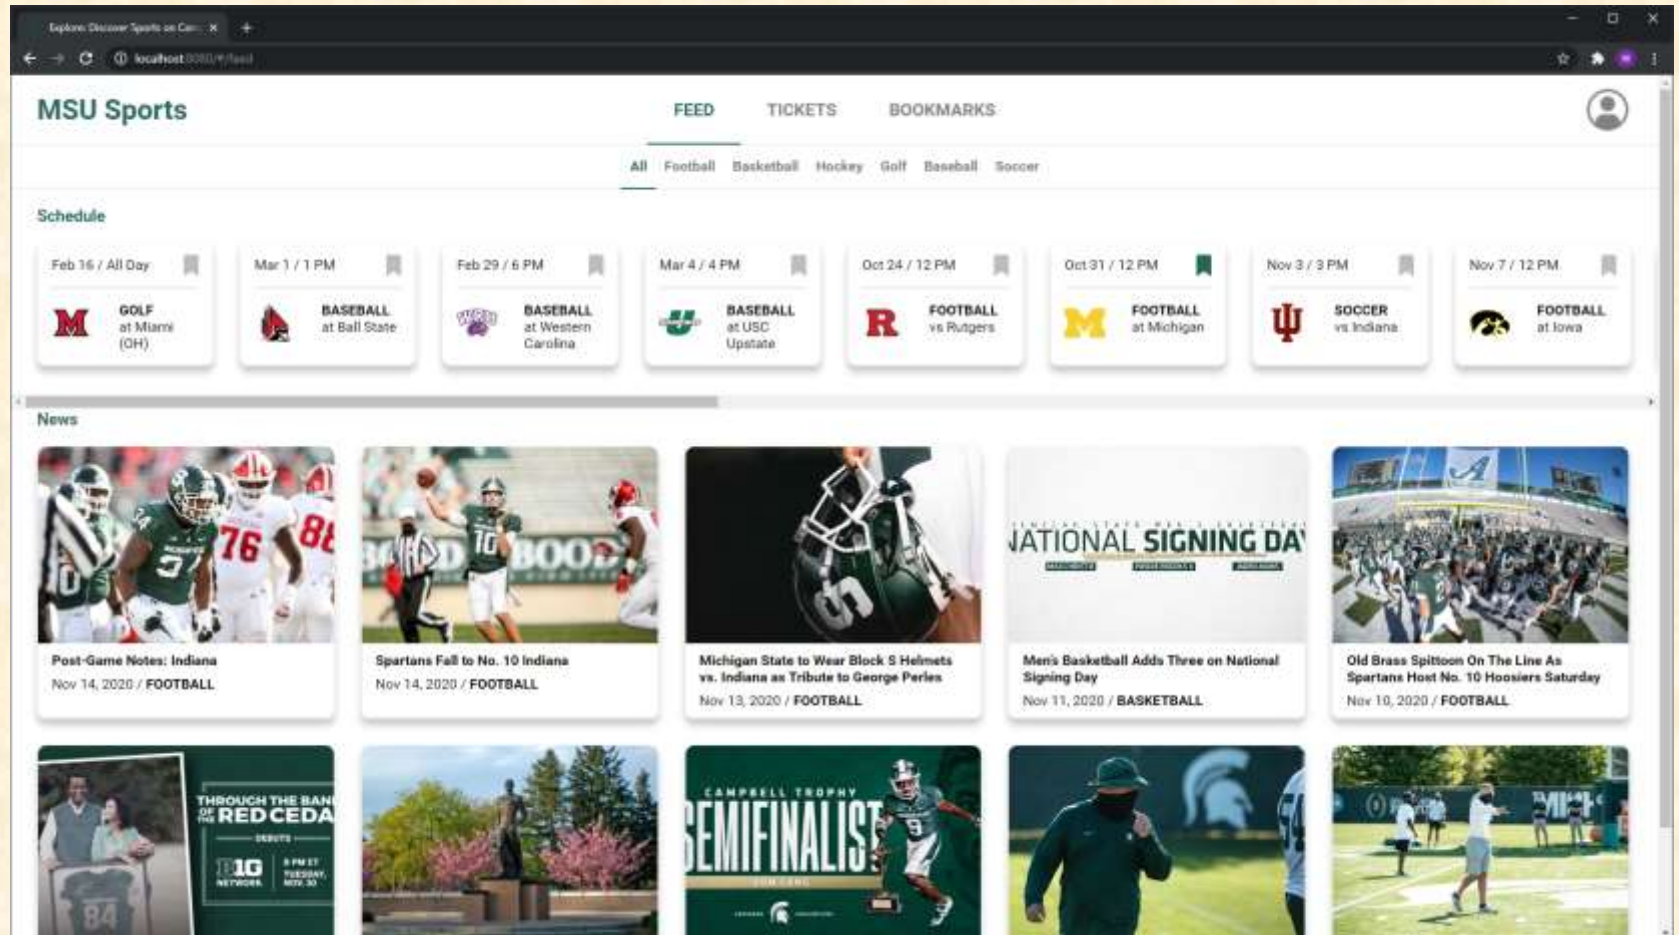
Explore: Discover Sports on Cam ×
localhost:8080/#/feed

MSU Sports

FEED TICKETS BOOKMARKS

All Football Basketball Hockey Golf Baseball Soccer

Schedule

Feb 16 / All Day
GOLF
at Miami (OH)

Mar 1 / 1 PM
BASEBALL
at Ball State

Feb 29 / 6 PM
BASEBALL
at Western Carolina

Mar 4 / 4 PM
BASEBALL
at USC Upstate

Oct 24 / 12 PM
FOOTBALL
vs Rutgers

Oct 31 / 12 PM
FOOTBALL
at Michigan

Nov 3 / 3 PM
SOCCER
vs Indiana

Nov 7 / 12 PM
FOOTBALL
at Iowa

News

NATIONAL SIGNING DAY

Post-Game Notes: Indiana
Nov 14, 2020 / FOOTBALL

Spartans Fall to No. 10 Indiana
Nov 14, 2020 / FOOTBALL

Michigan State to Wear Block S Helmets vs. Indiana as Tribute to George Perles
Nov 13, 2020 / FOOTBALL

Men's Basketball Adds Three on National Signing Day
Nov 11, 2020 / BASKETBALL

Old Brass Spittoon On The Line As Spartans Host No. 10 Hoosiers Saturday
Nov 10, 2020 / FOOTBALL

THROUGH THE BANDS OF THE RED CEDAR
DEBUTS
B1G NETWORK
8 PM ET TUESDAY, NOV. 30

CAMPBELL TROPHY
SEMIFINALIST